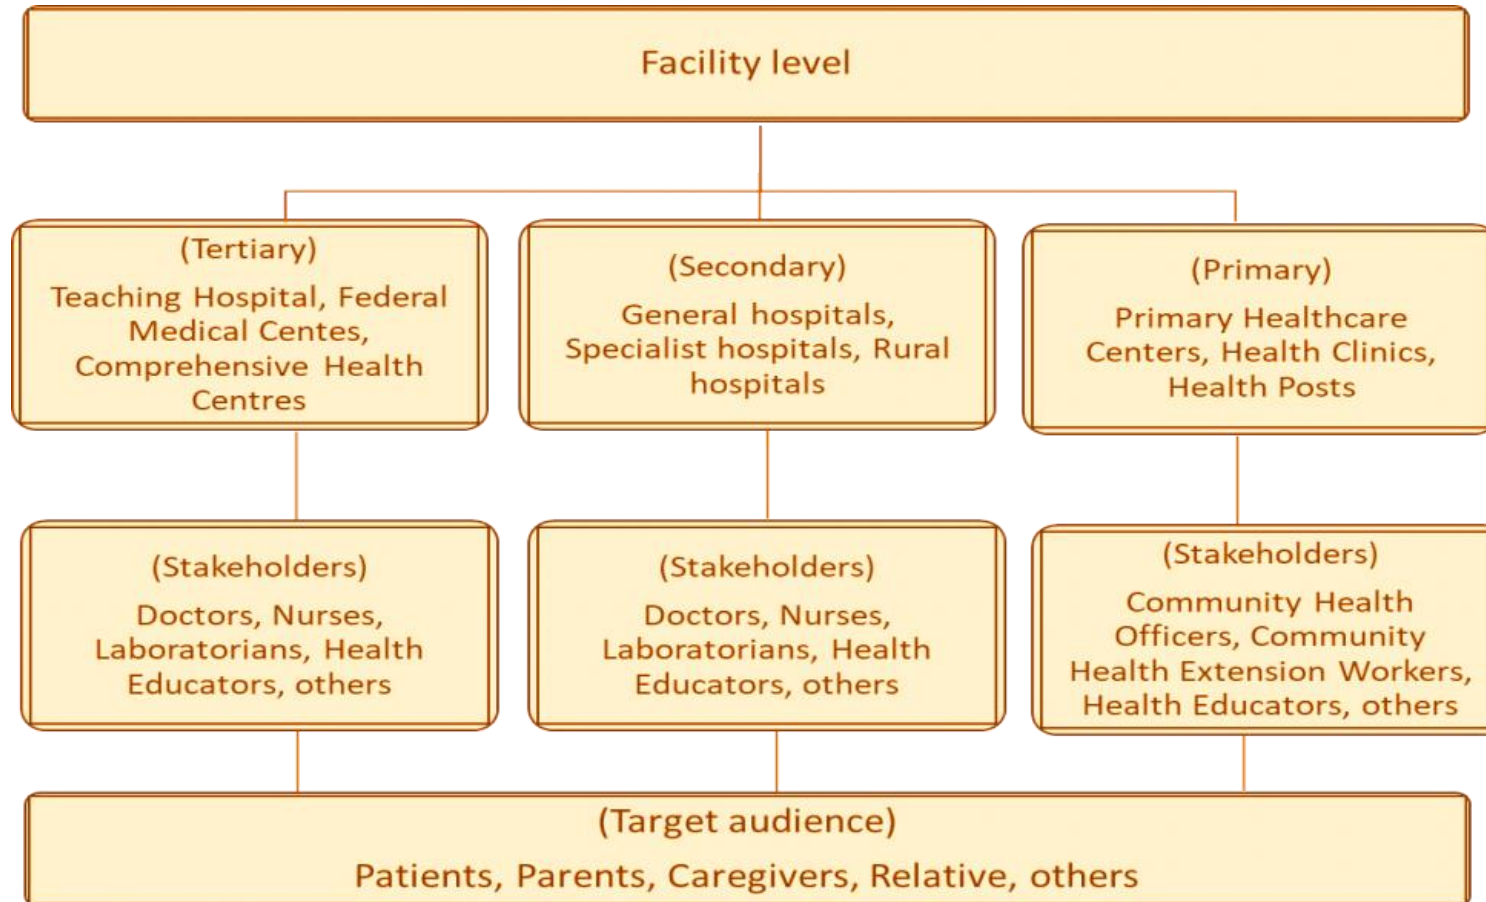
Facility level

(Tertiary)
Teaching Hospital, Federal Medical Centes, Comprehensive Health Centres

(Secondary)
General hospitals, Specialist hospitals, Rural hospitals

(Primary)
Primary Healthcare Centers, Health Clinics, Health Posts

(Stakeholders)
Doctors, Nurses, Laboratorians, Health Educators, others

(Stakeholders)
Doctors, Nurses, Laboratorians, Health Educators, others

(Stakeholders)
Community Health Officers, Community Health Extension Workers, Health Educators, others

(Target audience)
Patients, Parents, Caregivers, Relative, others